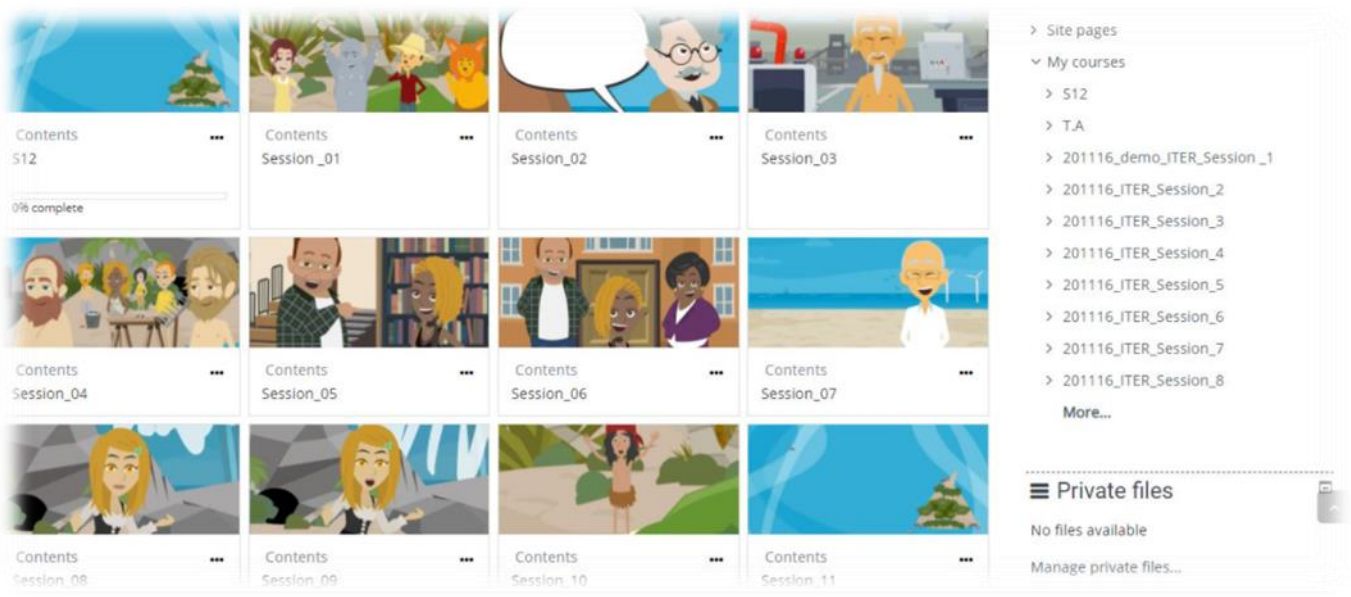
Contents ...
S12
0% complete

Contents ...
Session _01

Contents ...
Session_02

Contents ...
Session_03

Contents ...
Session_04

Contents ...
Session_05

Contents ...
Session_06

Contents ...
Session_07

Contents ...
Session_08

Contents ...
Session_09

Contents ...
Session_10

Contents ...
Session_11

> Site pages
∨ My courses
> S12
> T.A
> 201116_demo_ITER_Session _1
> 201116_ITER_Session_2
> 201116_ITER_Session_3
> 201116_ITER_Session_4
> 201116_ITER_Session_5
> 201116_ITER_Session_6
> 201116_ITER_Session_7
> 201116_ITER_Session_8
More...

Private files
No files available
Manage private files...